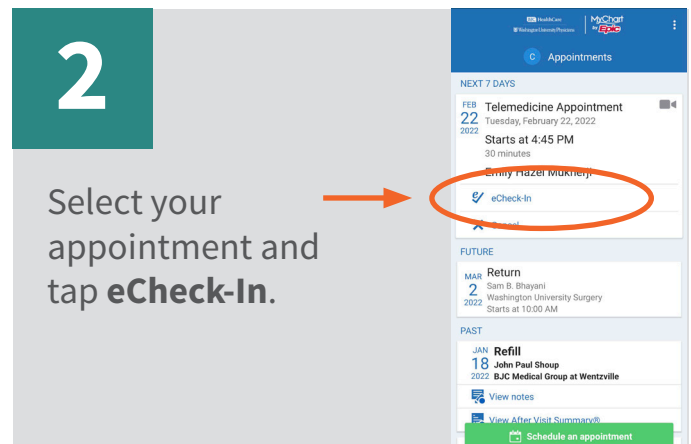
2

Select your appointment and tap **eCheck-In**.

BJC HealthCare
Washington University Physicians

MyChart by Epic

C Appointments

NEXT 7 DAYS

FEB 22 2022
Telemedicine Appointment
Tuesday, February 22, 2022
Starts at 4:45 PM
30 minutes
Emily Hazel Mukherji

eCheck-In

Cancel

FUTURE

MAR 2 2022
Return
Sam B. Bhayani
Washington University Surgery
Starts at 10:00 AM

PAST

JAN 18 2022
Refill
John Paul Shoup
BJC Medical Group at Wentzville

View notes

View After Visit Summary®

Schedule an appointment